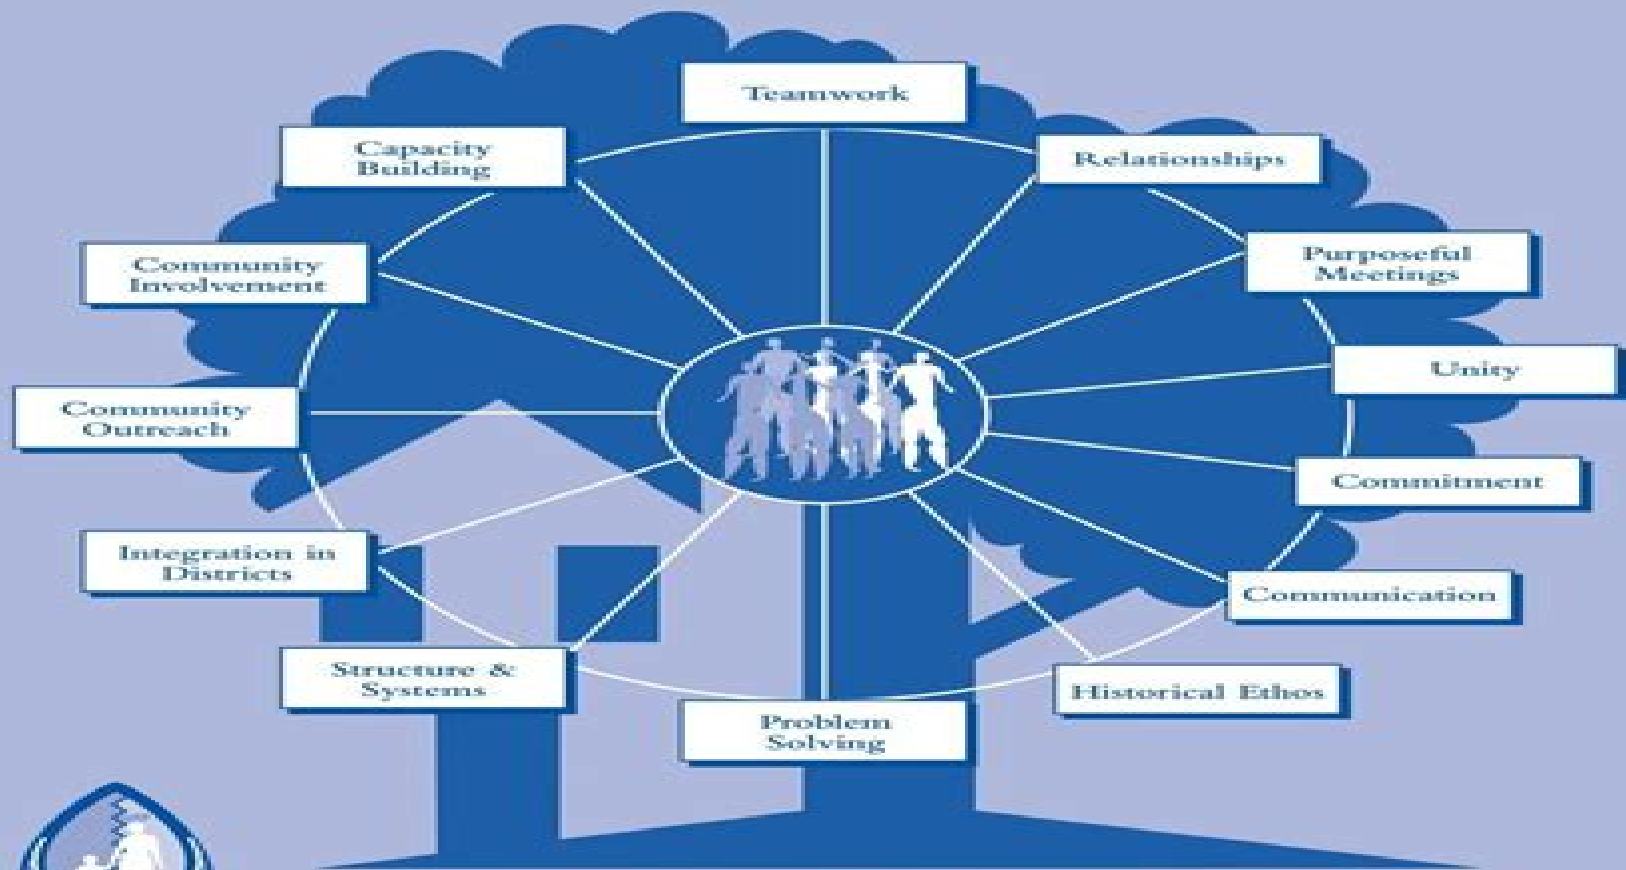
Teamwork

Relationships

Purposeful Meetings

Unity

Commitment

Communication

Historical Ethos

Problem Solving

Structure & Systems

Integration in Districts

Community Outreach

Community Involvement

Capacity Building